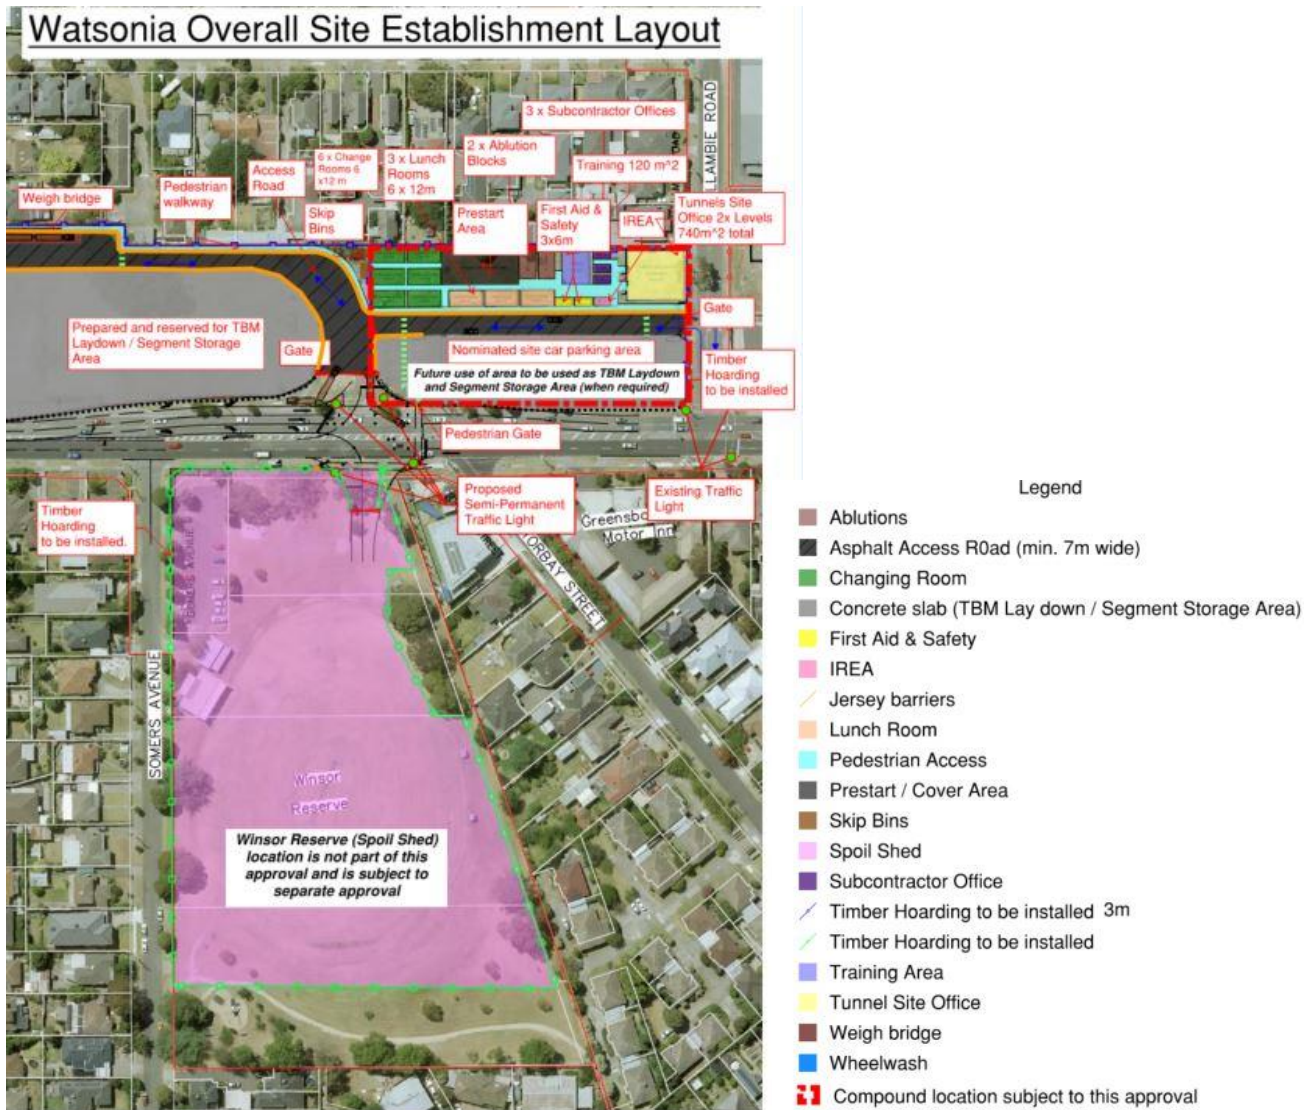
Watsonia Overall Site Establishment Layout

3 x Subcontractor Offices

LAMBIE ROAD

2 x Ablution Blocks

Training 120 m^2

Access Road

6 x Change Rooms 6 x12 m

3 x Lunch Rooms 6 x 12m

Weigh bridge

Pedestrian walkway

Skip Bins

Prestart Area

First Aid & Safety 3x6m

IREA

Tunnels Site Office 2x Levels 740m^2 total

Gate

Prepared and reserved for TBM Laydown / Segment Storage Area

Gate

Nominated site car parking area

Future use of area to be used as TBM Laydown and Segment Storage Area (when required)

Timber Hoarding to be installed

Pedestrian Gate

Timber Hoarding to be installed.

Proposed Semi-Permanent Traffic Light

Existing Traffic Light

Greensbo Motor Inn

TORBAY STREET

SOMERS AVENUE

Winsor Reserve

Winsor Reserve (Spoil Shed) location is not part of this approval and is subject to separate approval

Legend
Ablutions
Asphalt Access R0ad (min. 7m wide)
Changing Room
Concrete slab (TBM Lay down / Segment Storage Area)
First Aid & Safety
IREA
Jersey barriers
Lunch Room
Pedestrian Access
Prestart / Cover Area
Skip Bins
Spoil Shed
Subcontractor Office
Timber Hoarding to be installed 3m
Timber Hoarding to be installed
Training Area
Tunnel Site Office
Weigh bridge
Wheelwash
Compound location subject to this approval